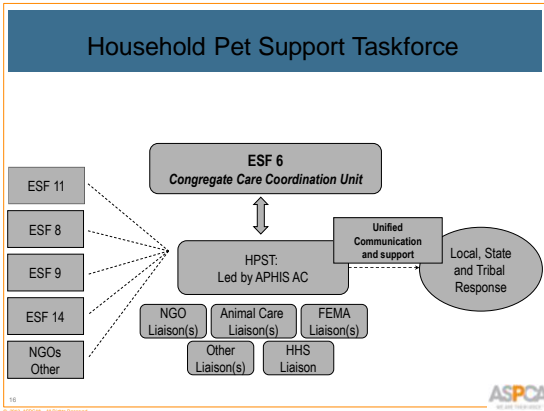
Household Pet Support Taskforce

ESF 6
Congregate Care Coordination Unit

ESF 11

ESF 8

ESF 9

ESF 14

NGOs Other

HPST:
Led by APHIS AC

Unified Communication and support

Local, State and Tribal Response

NGO Liaison(s)

Animal Care Liaison(s)

FEMA Liaison(s)

Other Liaison(s)

HHS Liaison

16

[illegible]

ASPCA
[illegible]